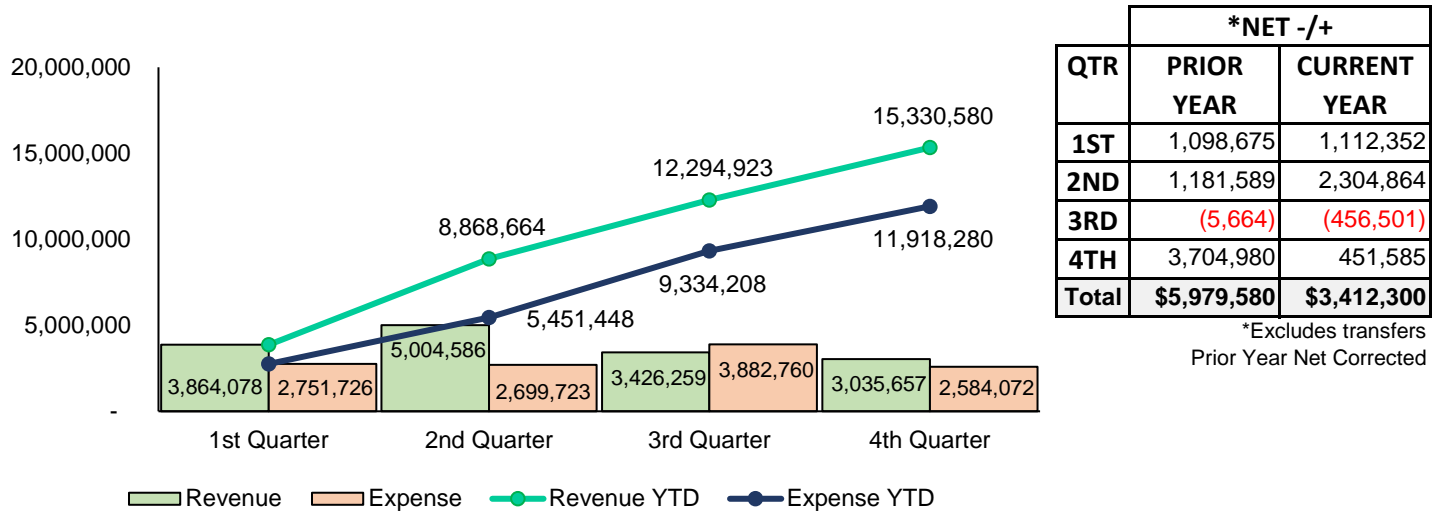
20,000,000
15,000,000
10,000,000
5,000,000
-

15,330,580
12,294,923
8,868,664
11,918,280
9,334,208
5,451,448

3,864,078
2,751,726
5,004,586
2,699,723
3,426,259
3,882,760
3,035,657
2,584,072

1st Quarter
2nd Quarter
3rd Quarter
4th Quarter

Revenue
Expense
Revenue YTD
Expense YTD

| | *NET -/+ | |
|---|---|---|
| QTR | PRIOR YEAR | CURRENT YEAR |
| 1ST | 1,098,675 | 1,112,352 |
| 2ND | 1,181,589 | 2,304,864 |
| 3RD | (5,664) | (456,501) |
| 4TH | 3,704,980 | 451,585 |
| Total | $5,979,580 | $3,412,300 |

*Excludes transfers
Prior Year Net Corrected